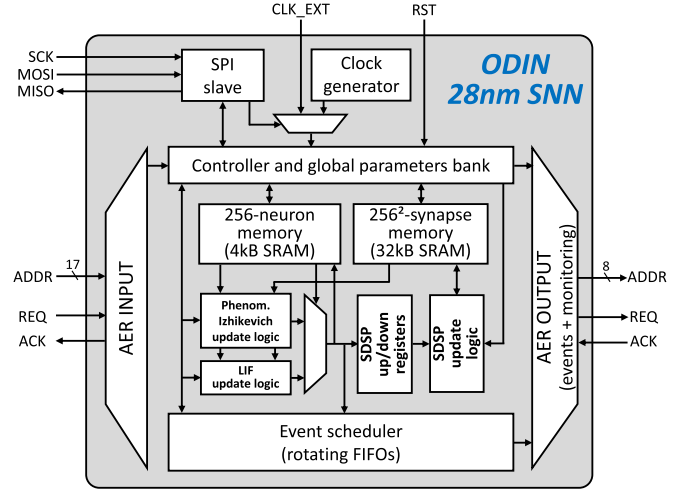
CLK_EXT

RST

SCK

MOSI

MISO

SPI slave

Clock generator

ODIN 28nm SNN

Controller and global parameters bank

256-neuron memory (4kB SRAM)

256²-synapse memory (32kB SRAM)

AER INPUT

17

ADDR

REQ

ACK

Phenom. Izhikevich update logic

LIF update logic

SDSP up/down registers

SDSP update logic

AER OUTPUT (events + monitoring)

8

ADDR

REQ

ACK

Event scheduler (rotating FIFOs)